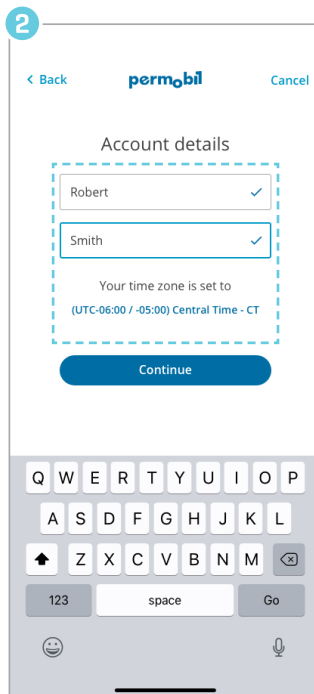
2

< Back permobil Cancel

Account details

Robert ✓

Smith ✓

Your time zone is set to

(UTC-06:00 / -05:00) Central Time - CT

Continue

Q W E R T Y U I O P
A S D F G H J K L
Z X C V B N M
123 space Go